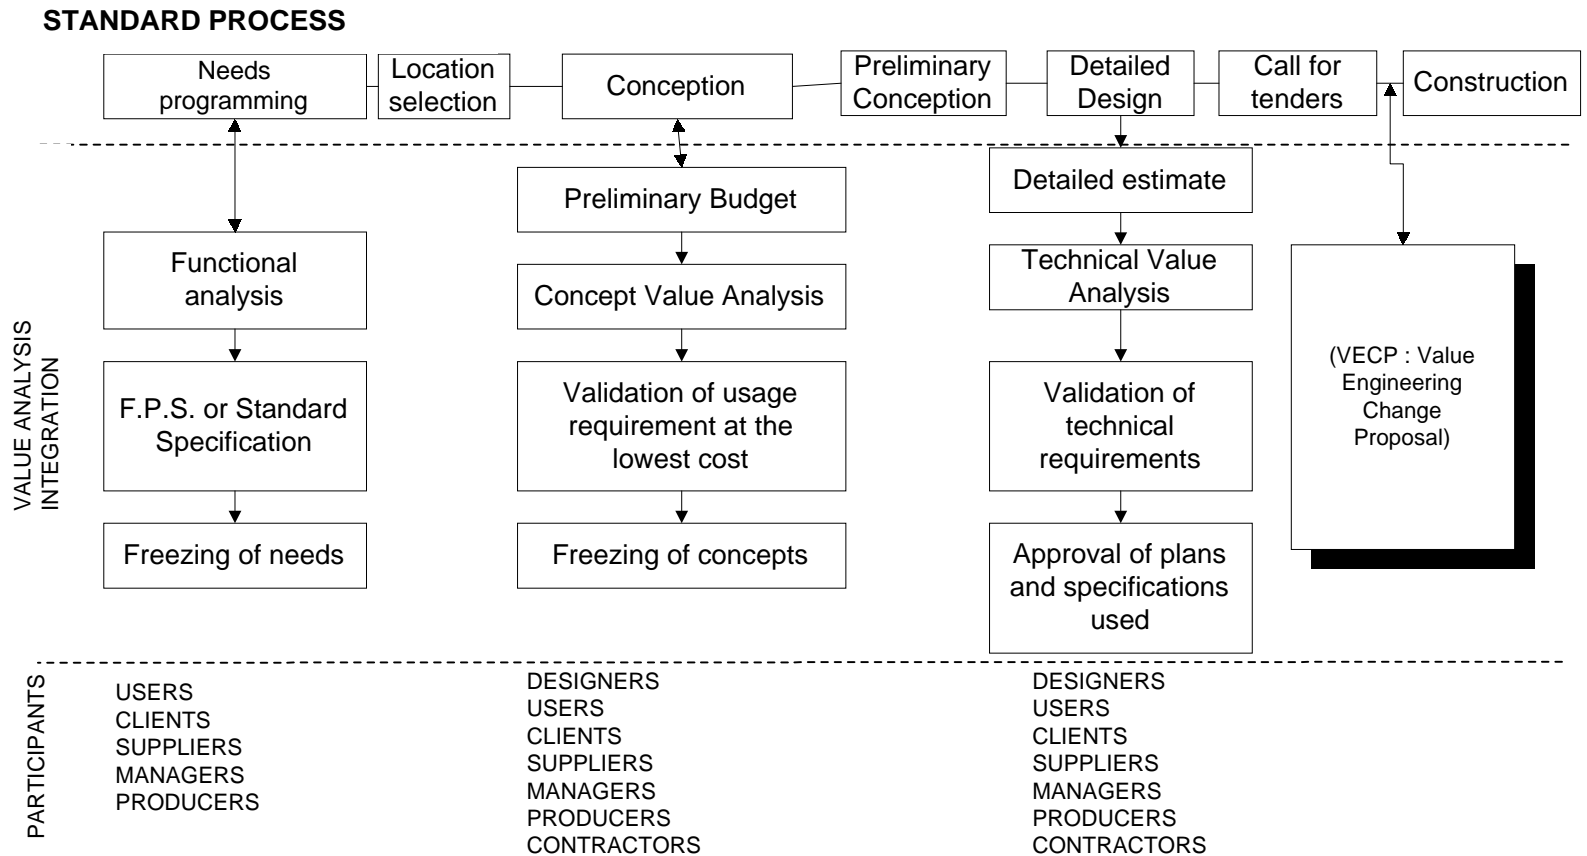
STANDARD PROCESS

Needs programming

Location selection

Conception

Preliminary Conception

Detailed Design

Call for tenders

Construction

VALUE ANALYSIS INTEGRATION

Functional analysis

F.P.S. or Standard Specification

Freezing of needs

Preliminary Budget

Concept Value Analysis

Validation of usage requirement at the lowest cost

Freezing of concepts

Detailed estimate

Technical Value Analysis

Validation of technical requirements

Approval of plans and specifications used

(VECP : Value Engineering Change Proposal)

PARTICIPANTS

USERS
CLIENTS
SUPPLIERS
MANAGERS
PRODUCERS

DESIGNERS
USERS
CLIENTS
SUPPLIERS
MANAGERS
PRODUCERS
CONTRACTORS

DESIGNERS
USERS
CLIENTS
SUPPLIERS
MANAGERS
PRODUCERS
CONTRACTORS